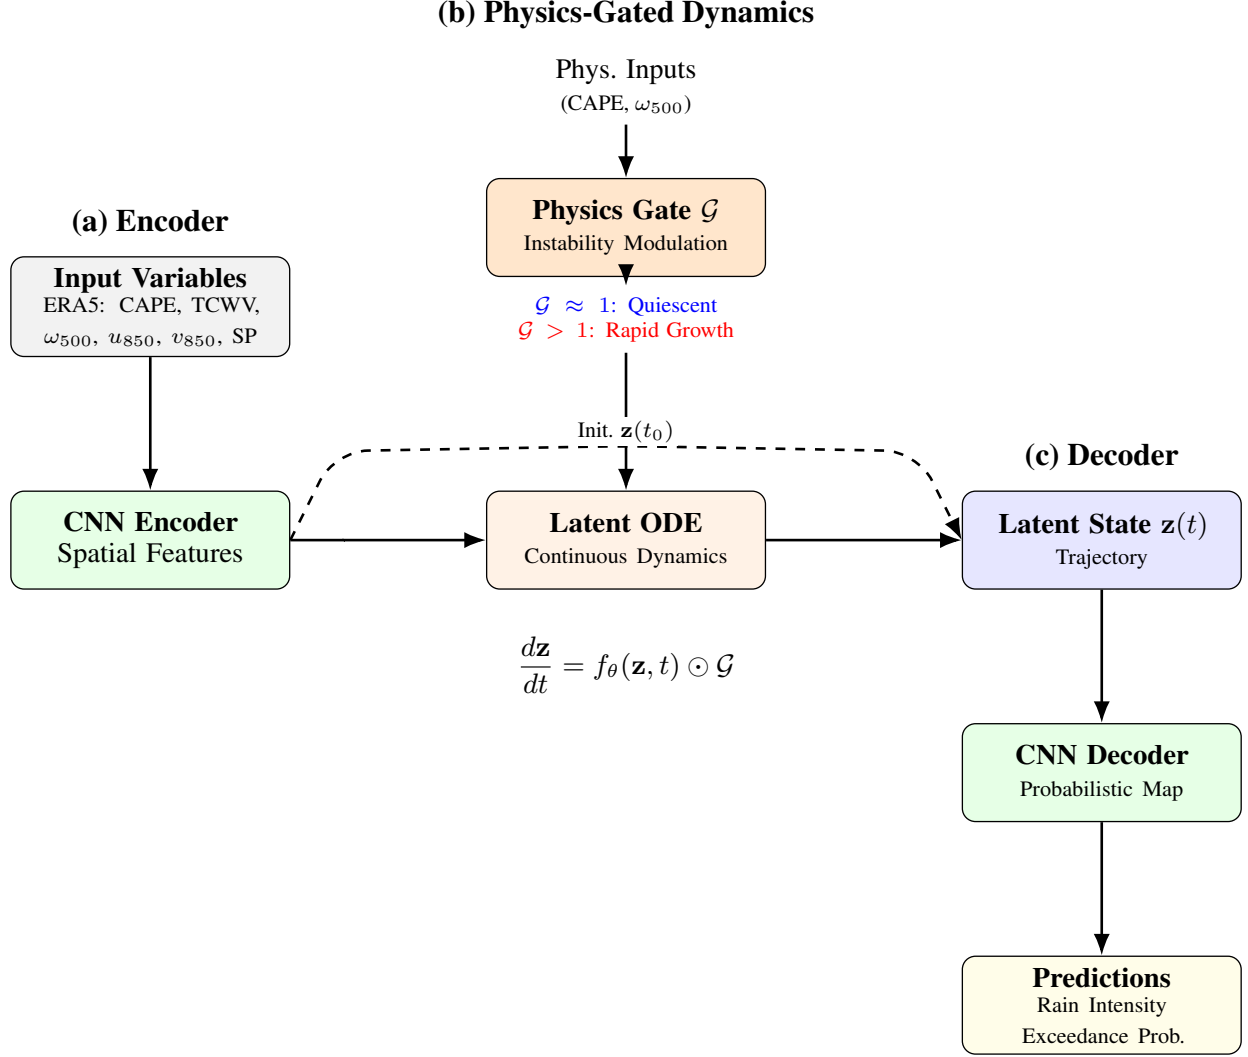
(b) Physics-Gated Dynamics

Phys. Inputs
(CAPE, $\omega_{500}$)

Physics Gate $\mathcal{G}$
Instability Modulation

$\mathcal{G} \approx 1$: Quiescent
$\mathcal{G} > 1$: Rapid Growth

(a) Encoder

Input Variables
ERA5: CAPE, TCWV, $\omega_{500}$, $u_{850}$, $v_{850}$, SP

Init. $\mathbf{z}(t_0)$

(c) Decoder

CNN Encoder
Spatial Features

Latent ODE
Continuous Dynamics

Latent State $\mathbf{z}(t)$
Trajectory

$\frac{d\mathbf{z}}{dt} = f_\theta(\mathbf{z}, t) \odot \mathcal{G}$

CNN Decoder
Probabilistic Map

Predictions
Rain Intensity
Exceedance Prob.